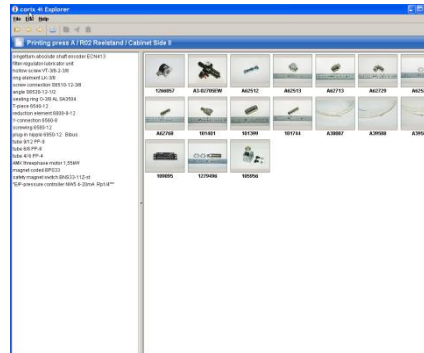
corts 4i Explorer
File Edit Help
Printing press A / R02 Reelstand / Cabinet Side 8

singleturn absolute shaft encoder ECN413
filter-regulator-lubricator unit
hollow screw VT-3/8-2-3/8
ring element LK-3/8
screw connection SMS10-12-3/8
angle SB530-12-1/2
sealing ring G-3/8 AL SK3584
T-piece 6540-1/2
reduction element 6800-8-1/2
Y-connection 6560-8
screwing 6580-12
plug-in nipple 6850-12 · Bibus
tube 8/12 PF-8
tube 6/8 PF-6
tube 4/6 PF-4
AMV threephase motor 1,55kW
magnet coded BPS33
safety magnet switch BNS33-11Z-st
"E/P-pressure controller MW5 0-20mA Rp1/4"

1256857 A3-02705EW A62512 A62513 A62713 A62729 A625
A62788 101481 101399 101744 A38807 A39580 A395
109895 1279496 105956